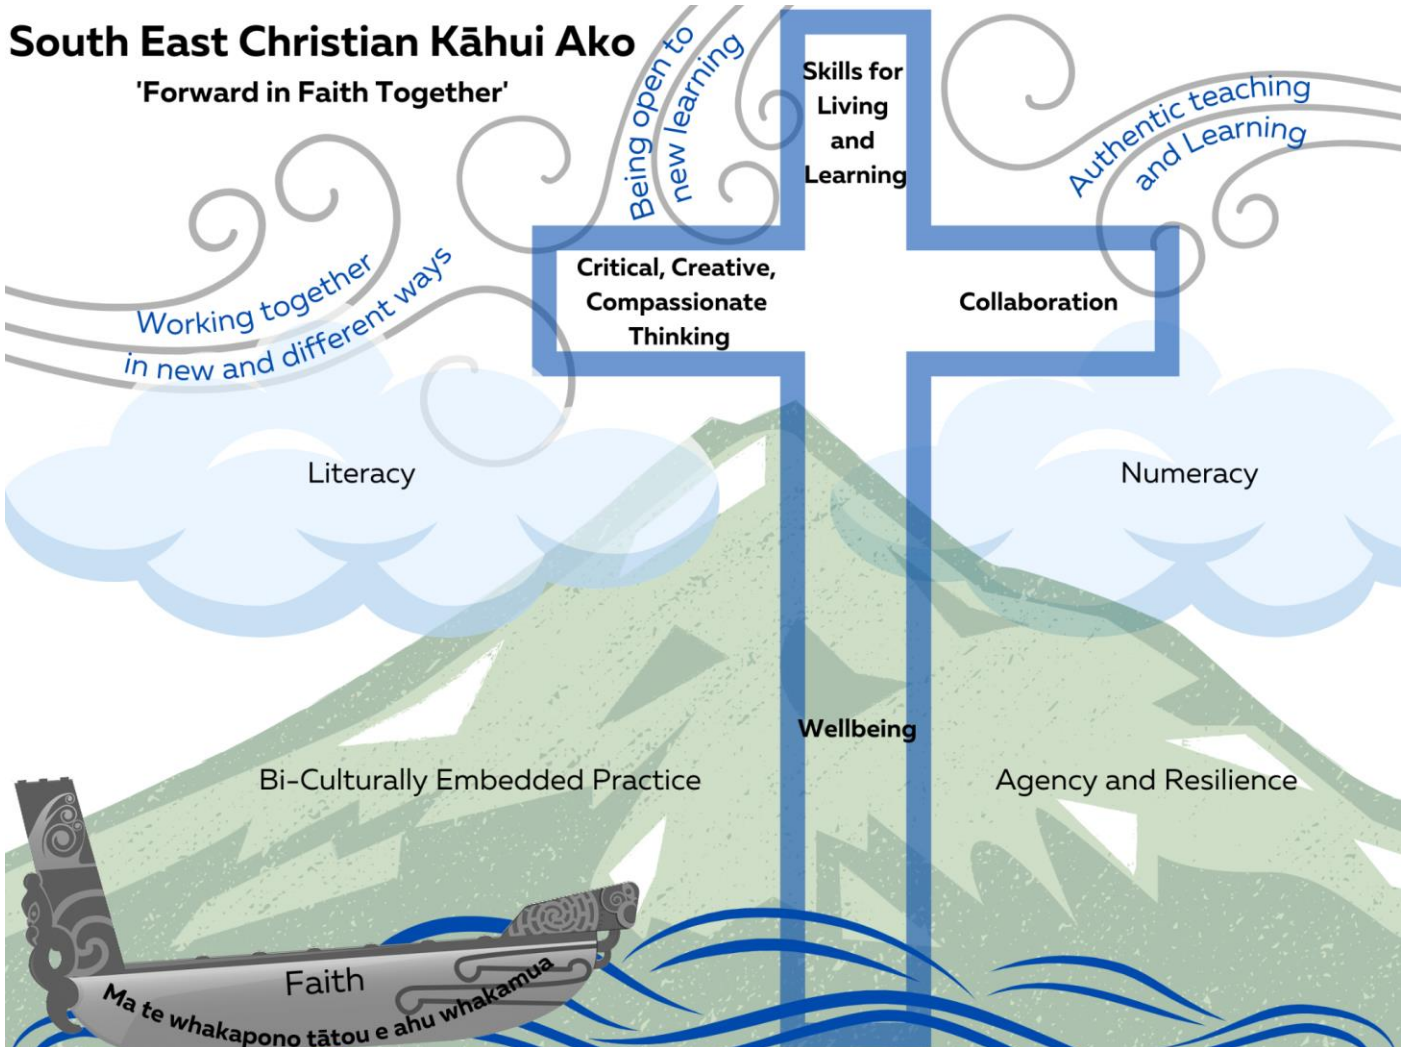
South East Christian Kāhui Ako

'Forward in Faith Together'

Being open to new learning

Skills for Living and Learning

Authentic teaching and Learning

Working together in new and different ways

Critical, Creative, Compassionate Thinking

Collaboration

Literacy

Numeracy

Wellbeing

Bi-Culturally Embedded Practice

Agency and Resilience

Faith

Ma te whakapono tātou e ahu whakamua